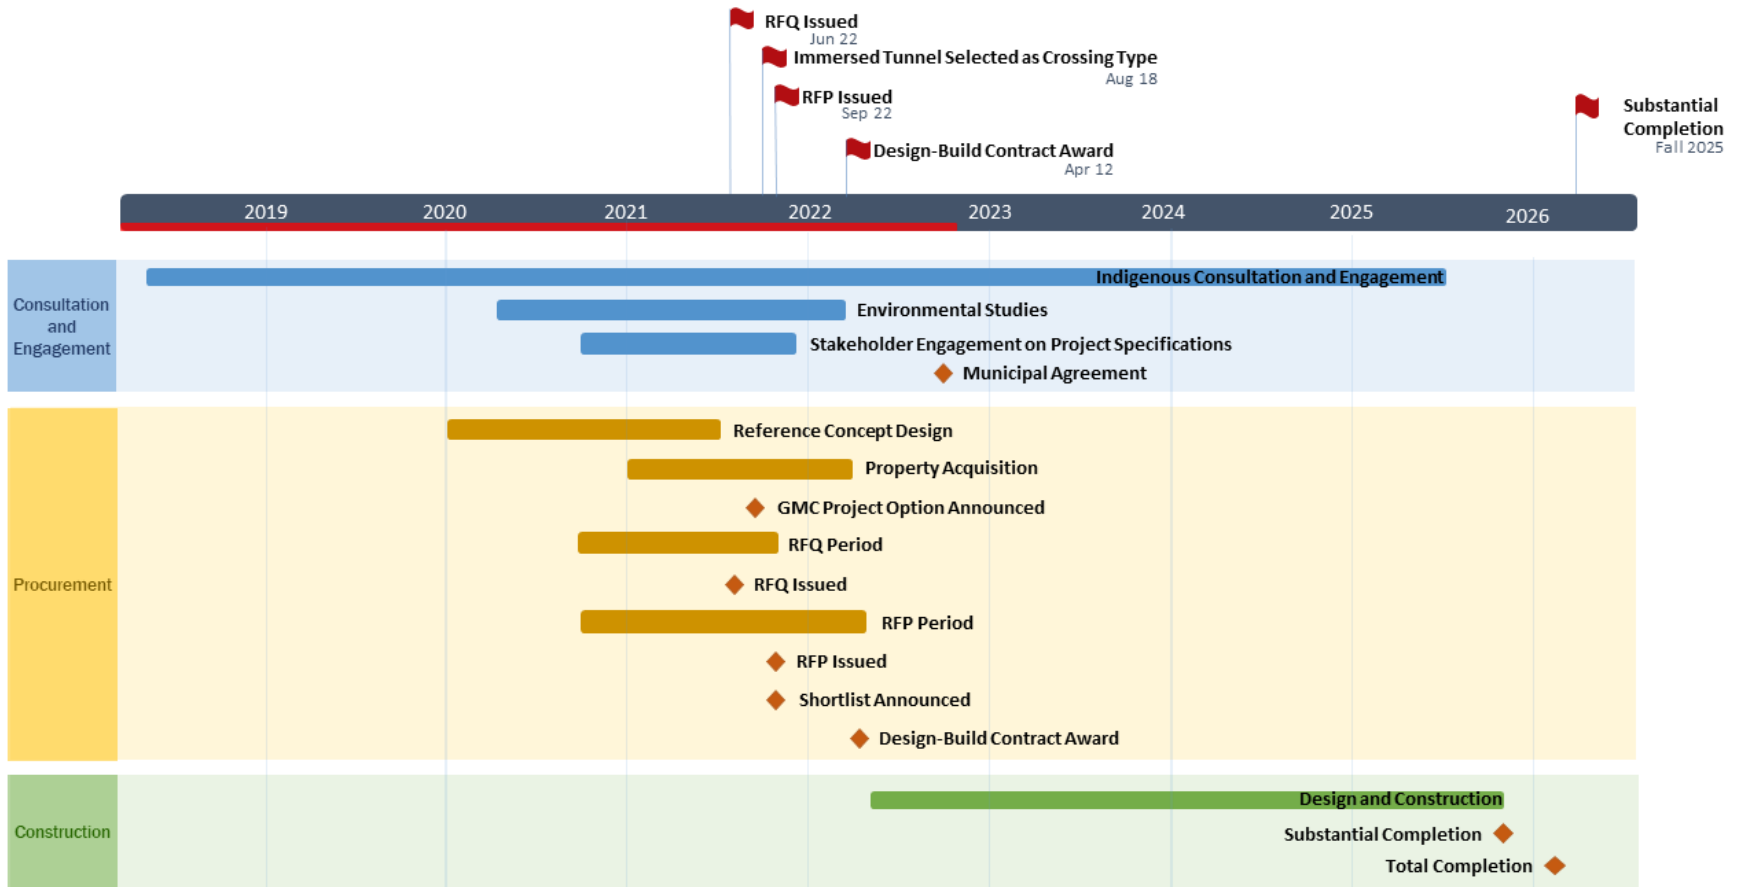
RFQ Issued
Jun 22
Immersed Tunnel Selected as Crossing Type
Aug 18
RFP Issued
Sep 22
Design-Build Contract Award
Apr 12
Substantial Completion
Fall 2025

2019 2020 2021 2022 2023 2024 2025 2026

Consultation and Engagement
Indigenous Consultation and Engagement
Environmental Studies
Stakeholder Engagement on Project Specifications
Municipal Agreement

Procurement
Reference Concept Design
Property Acquisition
GMC Project Option Announced
RFQ Period
RFQ Issued
RFP Period
RFP Issued
Shortlist Announced
Design-Build Contract Award

Construction
Design and Construction
Substantial Completion
Total Completion